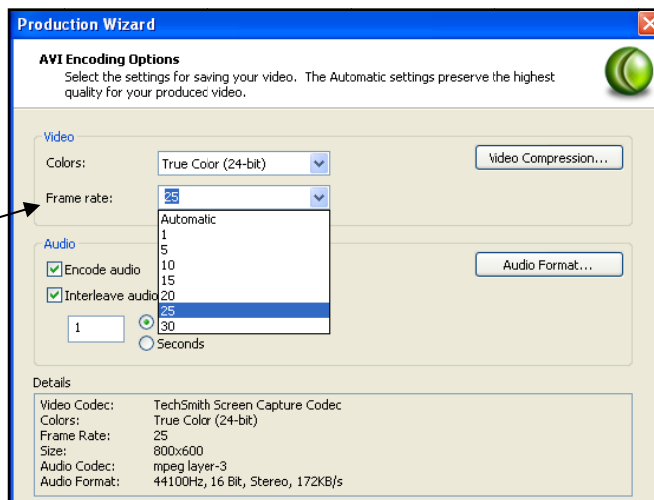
Production Wizard

AVI Encoding Options
Select the settings for saving your video. The Automatic settings preserve the highest quality for your producec video.

Video
Colors: True Coor (24-bit)
Video Compression...
Frame rate: 25
Automatic
1
5
10
15
20
25
30

Audio
Encode audio
Interleave audio
Audio Format...
1
Seconds

Details
| Video Codec: | TechSmith Screen Capture Codec |
|---|---|
| Colors: | True Color (24-bit) |
| Frame Rate: | 25 |
| Size: | 800x600 |
| Audio Codec: | mpeg layer-3 |
| Audio Format: | 44100Hz, 16 Bit, Stereo, 172KB/s |